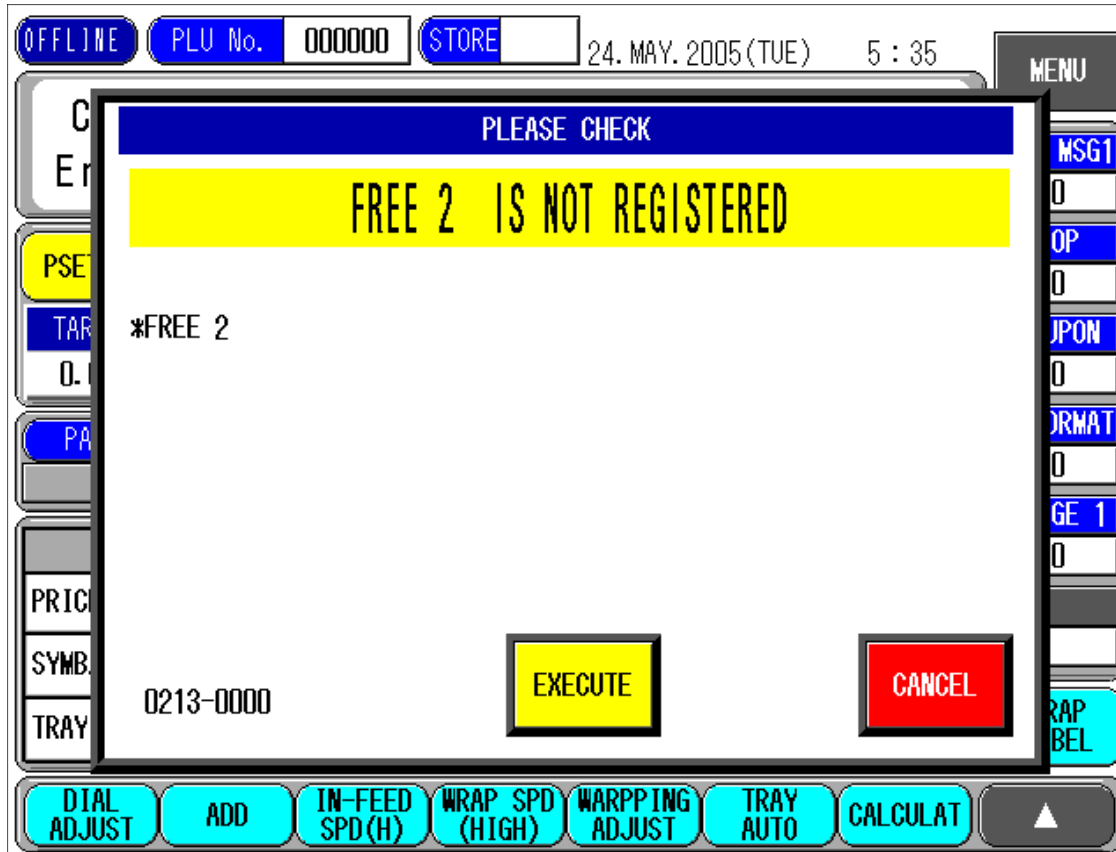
OFFLINE PLU No. 000000 STORE 24. MAY. 2005(TUE) 5 : 35 MENU

C
Er

PSE

TAR
0.

PA

PRIC
SYMB
TRAY

MSG1
0
OP
0
JPON
0
ORMAT
0
GE 1
0

RAP
BEL

PLEASE CHECK

FREE 2 IS NOT REGISTERED

*FREE 2

0213-0000

EXECUTE

CANCEL

DIAL ADJUST | ADD | IN-FEED SPD(H) | WRAP SPD (HIGH) | WARPPING ADJUST | TRAY AUTO | CALCULAT | ▲